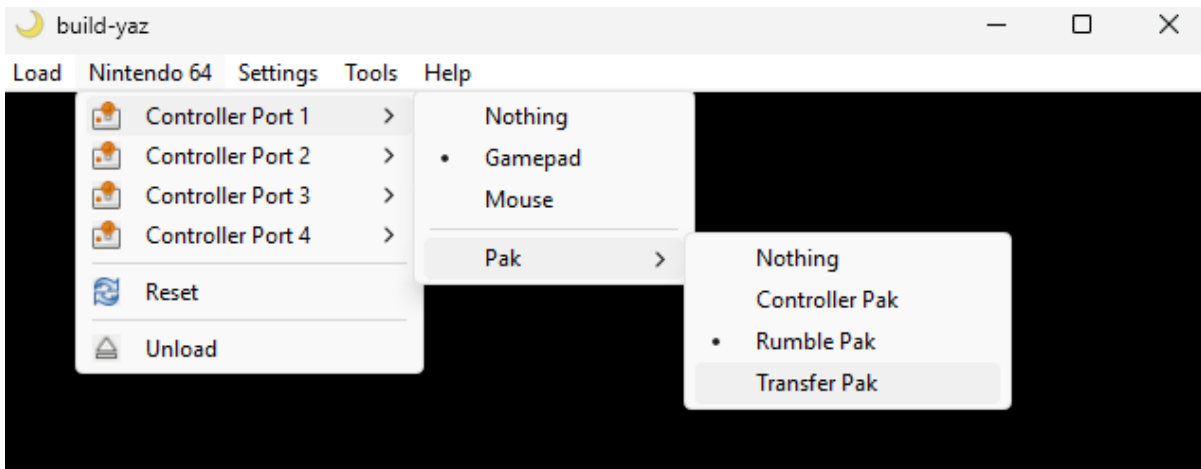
build-yaz

Load Nintendo 64 Settings Tools Help

Controller Port 1 >
Controller Port 2 >
Controller Port 3 >
Controller Port 4 >
Reset
Unload

Nothing
• Gamepad
Mouse
Pak >

Nothing
Controller Pak
• Rumble Pak
Transfer Pak